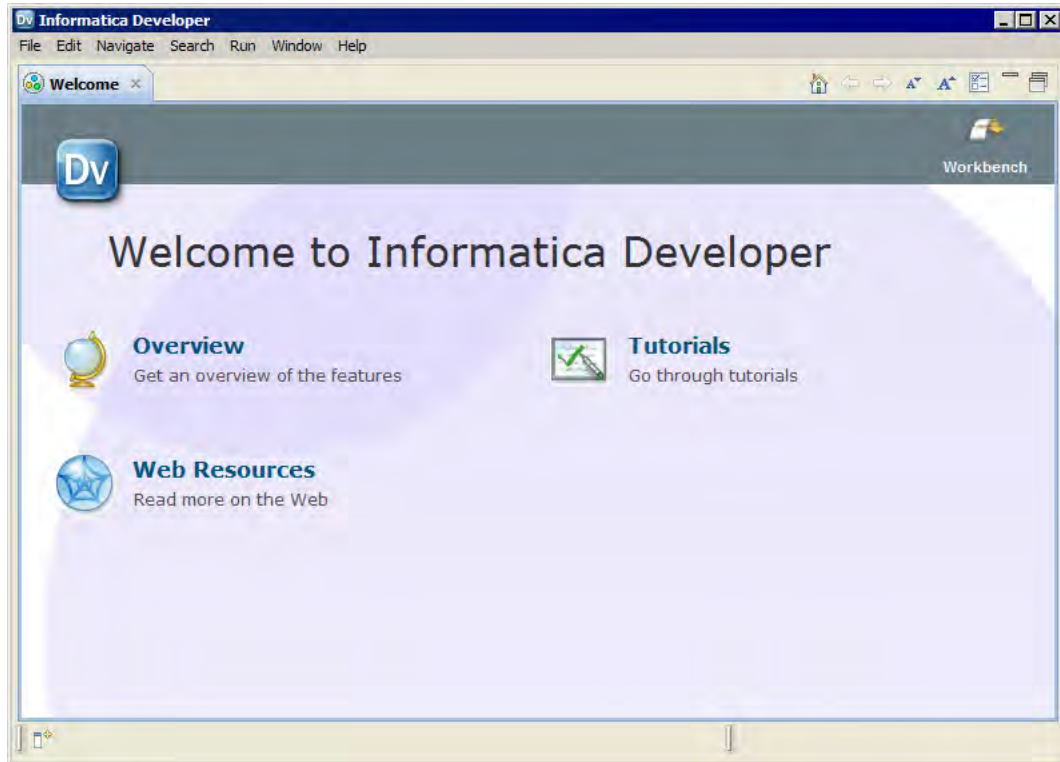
Dv Informatica Developer

File Edit Navigate Search Run Window Help

Welcome ×

Dv

Workbench

Welcome to Informatica Developer

Overview
Get an overview of the features

Tutorials
Go through tutorials

Web Resources
Read more on the Web